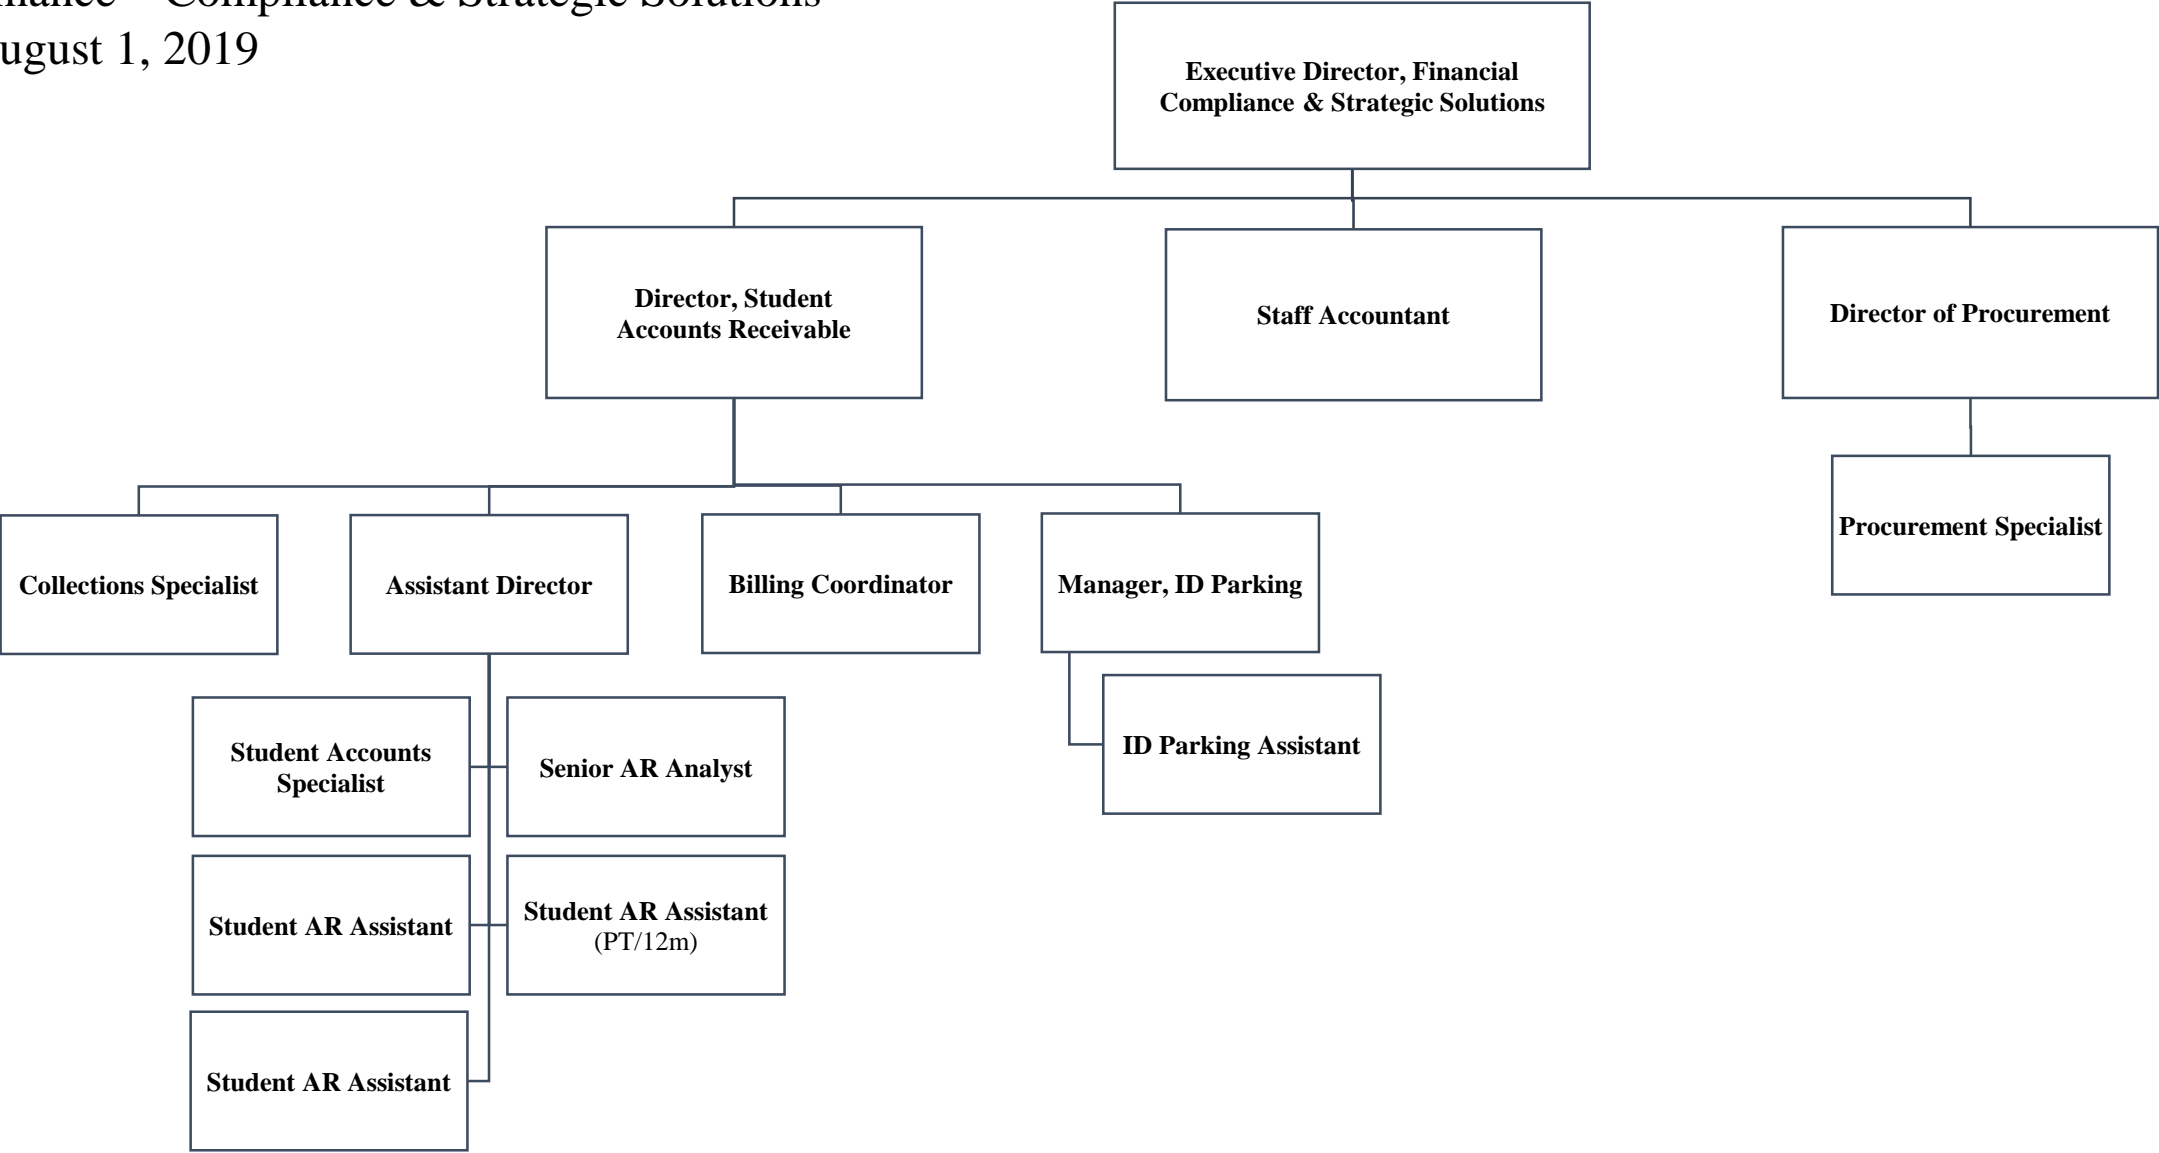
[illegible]nance – Compliance & Strategic Solutions
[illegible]ugust 1, 2019

Executive Director, Financial Compliance & Strategic Solutions

Director, Student Accounts Receivable

Staff Accountant

Director of Procurement

Procurement Specialist

Collections Specialist

Assistant Director

Billing Coordinator

Manager, ID Parking

ID Parking Assistant

Student Accounts Specialist

Senior AR Analyst

Student AR Assistant

Student AR Assistant (PT/12m)

Student AR Assistant